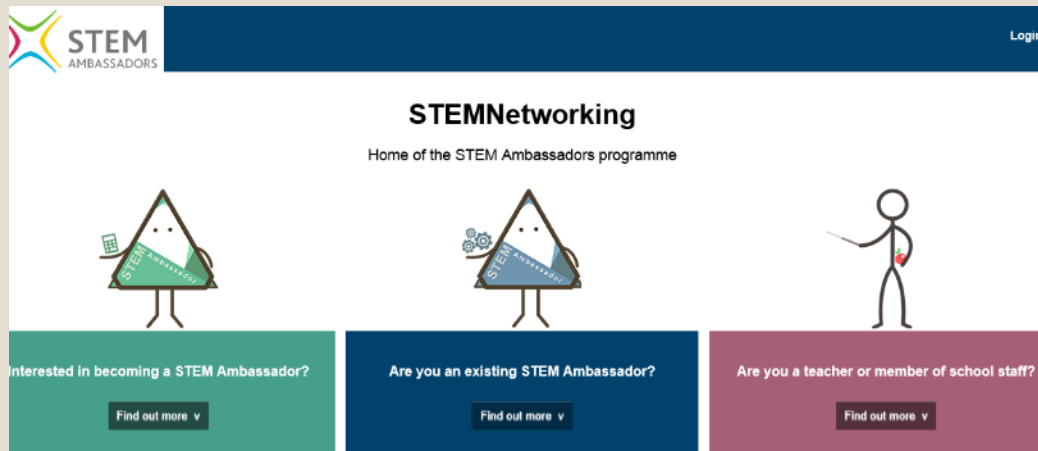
STEM AMBASSADORS

Logi

STEMNetworking

Home of the STEM Ambassadors programme

STEM Ambassador

STEM Ambassador

Interested in becoming a STEM Ambassador?

Find out more ∨

Are you an existing STEM Ambassador?

Find out more ∨

Are you a teacher or member of school staff?

Find out more ∨